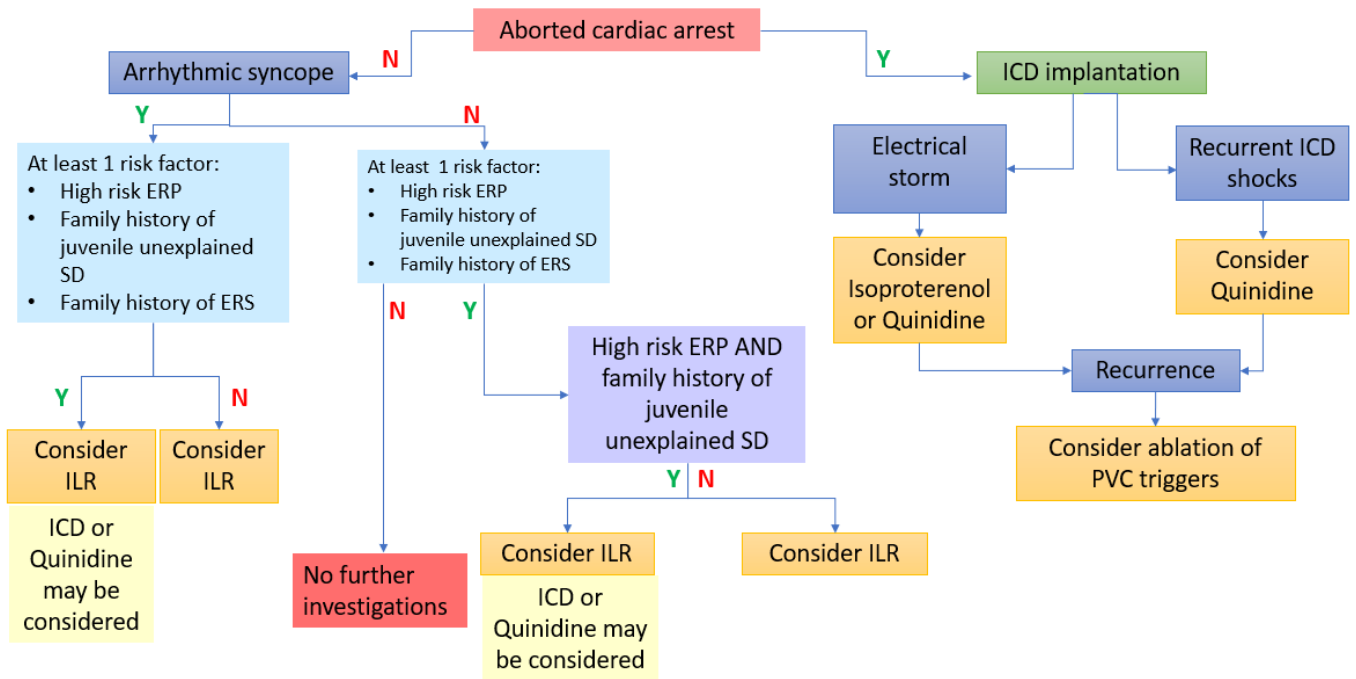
Aborted cardiac arrest

N

Arrhythmic syncope

Y

ICD implantation

Y

At least 1 risk factor:
- High risk ERP
- Family history of juvenile unexplained SD
- Family history of ERS

N

At least 1 risk factor:
- High risk ERP
- Family history of juvenile unexplained SD
- Family history of ERS

Electrical storm

Recurrent ICD shocks

Consider Isoproterenol or Quinidine

Consider Quinidine

N

Y

High risk ERP AND family history of juvenile unexplained SD

Recurrence

Y

N

Consider ILR

Consider ILR

Consider ablation of PVC triggers

ICD or Quinidine may be considered

Y

N

Consider ILR

Consider ILR

No further investigations

ICD or Quinidine may be considered